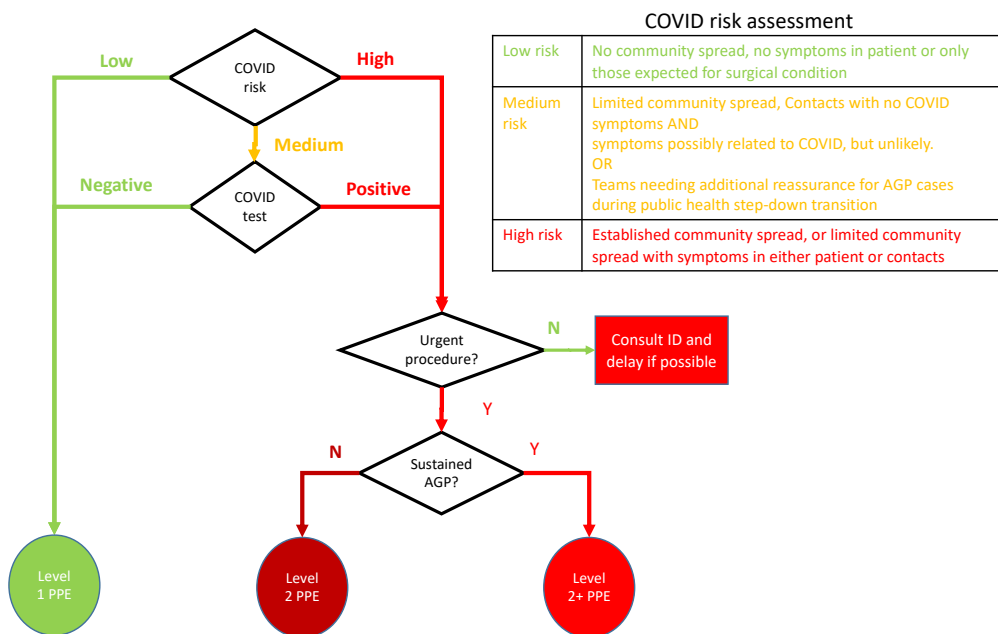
COVID risk assessment

| Low risk | No community spread, no symptoms in patient or only those expected for surgical condition |
|---|---|
| Medium risk | Limited community spread, Contacts with no COVID symptoms AND symptoms possibly related to COVID, but unlikely. OR Teams needing additional reassurance for AGP cases during public health step-down transition |
| High risk | Established community spread, or limited community spread with symptoms in either patient or contacts |

Low

COVID risk

High

Medium

Negative

COVID test

Positive

Urgent procedure?

N

Consult ID and delay if possible

Y

N

Sustained AGP?

Y

Level 1 PPE

Level 2 PPE

Level 2+ PPE